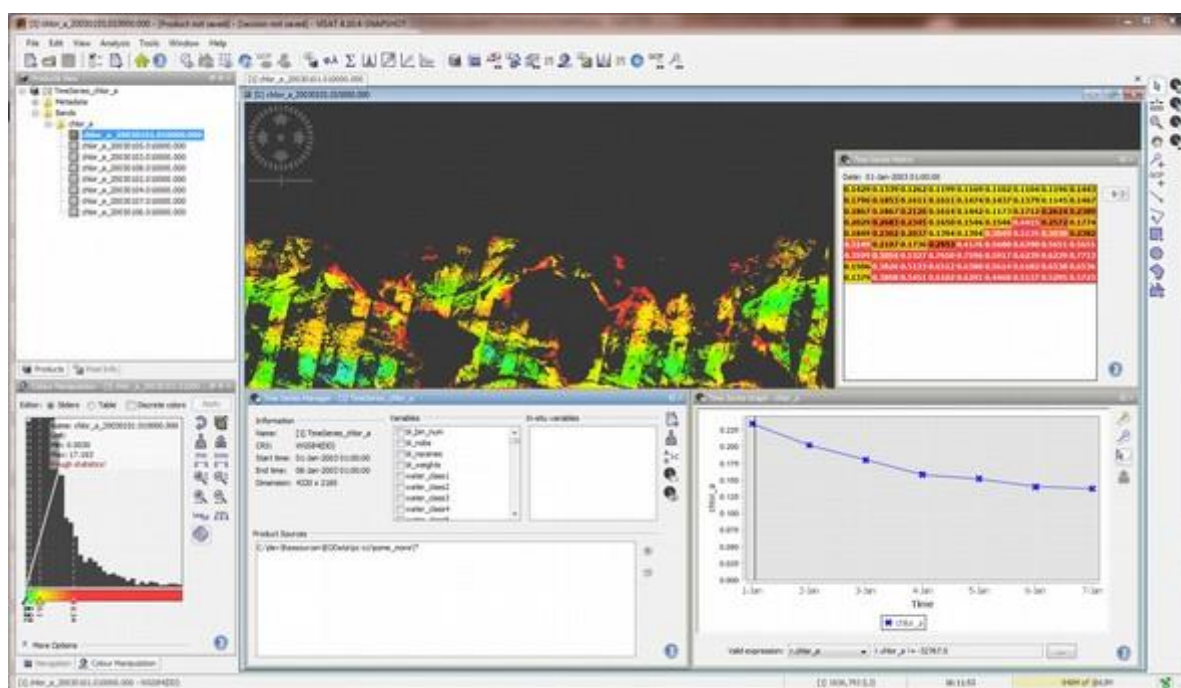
[1] chlor_a_20030101.010000.000 - [Product not saved] - [Session not saved] - VISAT 4.10.4-SNAPSHOT

File Edit View Analysis Tools Window Help

Products View

[1] TimeSeries_chlor_a
Metadata
Bands
chlor_a
chlor_a_20030101.010000.000
chlor_a_20030102.010000.000
chlor_a_20030103.010000.000
chlor_a_20030104.010000.000
chlor_a_20030105.010000.000
chlor_a_20030106.010000.000
chlor_a_20030107.010000.000

Products Pixel Info

Colour Manipulation

Editor: Sliders Table Discrete colors Apply

Name: chlor_a_20030101.010000.000
Min: 0.0030
Max: 17.183
Rough statistics!

More Options

Navigation Colour Manipulation

[1] chlor_a_20030101.010000.000

Time Series Matrix

Date: 01-Jan-2003 01:00:00

Time Series Manager - [1] TimeSeries_chlor_a

Information
Name: [1] TimeSeries_chlor_a
CRS: WGS84(DD)
Start time: 01-Jan-2003 01:00:00
End time: 08-Jan-2003 01:00:00
Dimension: 4320 x 2160

Variables
bl_bin_num
bl_nobs
bl_nscenes
bl_weights
water_class1
water_class2
water_class3
water_class4

In-situ variables

Product Sources
C:\dev\Resources\EOData\ts-cc\some_more\*

Time Series Graph - chlor_a

0.225
0.200
0.175
0.150
0.125
0.100
0.075
0.050
0.025
0.000

chlor_a

1-Jan 2-Jan 3-Jan 4-Jan 5-Jan 6-Jan 7-Jan
Time

chlor_a

Valid expression: 1.chlor_a 1.chlor_a != -32767.0

[1] chlor_a_20030101.010000.000 - WGS84(DD)